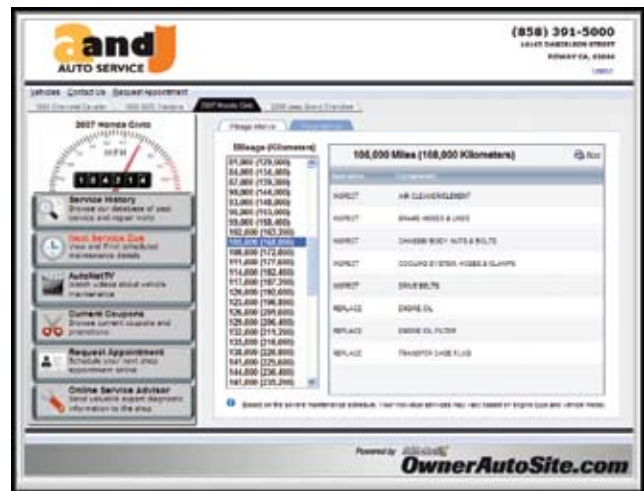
a and J
AUTO SERVICE

(858) 391-5000
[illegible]
POWAY CA, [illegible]
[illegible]

Vehicles Contact Us Request Appointment
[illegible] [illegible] 2007 Honda Civic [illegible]

2007 Honda Civic
MPH
1 0 4 2 1 4

Service History
Browse our database of past service and repair visits

Next Service Due
View and print scheduled maintenance details

AutoNetTV
Watch videos about vehicle maintenance

Current Coupons
Browse current coupons and promotions

Request Appointment
Schedule your next shop appointment online

Online Service Advisor
Send valuable expert diagnostic information to the shop

Mileage Interval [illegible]

Mileage (Kilometers)
81,000 (129,600)
84,000 (134,400)
87,000 (139,200)
90,000 (144,000)
93,000 (148,800)
96,000 (153,600)
99,000 (158,400)
102,000 (163,200)
105,000 (168,000)
108,000 (172,800)
111,000 (177,600)
114,000 (182,400)
117,000 (187,200)
120,000 (192,000)
123,000 (196,800)
126,000 (201,600)
129,000 (206,400)
132,000 (211,200)
135,000 (216,000)
138,000 (220,800)
141,000 (225,600)
144,000 (230,400)
147,000 (235,200)

105,000 Miles (168,000 Kilometers)
Print

| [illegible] | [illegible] |
|---|---|
| INSPECT | AIR CLEANER ELEMENT |
| INSPECT | BRAKE HOSES & LINES |
| INSPECT | CHASSIS BODY NUTS & BOLTS |
| INSPECT | COOLING SYSTEM, HOSES & CLAMPS |
| INSPECT | DRIVE BELTS |
| REPLACE | ENGINE OIL |
| REPLACE | ENGINE OIL FILTER |
| REPLACE | TRANSFER CASE FLUID |

Based on the severe maintenance schedule. Your individual services may vary based on engine type and vehicle model.

Powered by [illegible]
OwnerAutoSite.com